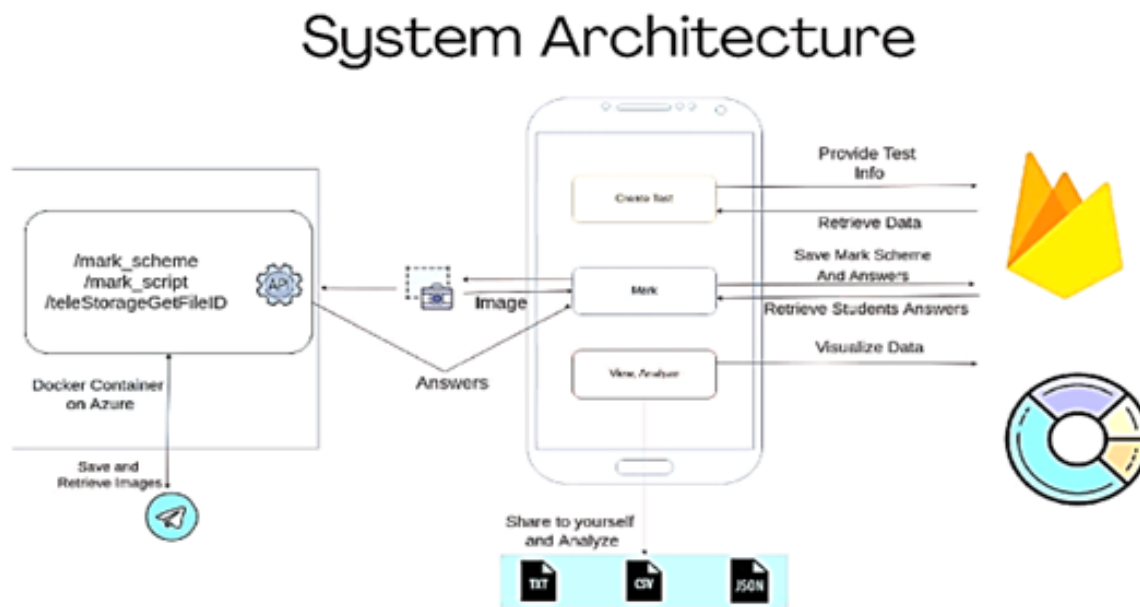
System Architecture

/mark_scheme
/mark_script
/teleStorageGetFileID

API

Docker Container
on Azure

Save and
Retrieve Images

Image

Answers

Create Test

Mark

View, Analyze

Provide Test
Info

Retrieve Data

Save Mark Scheme
And Answers

Retrieve Students Answers

Visualize Data

Share to yourself
and Analyze

TXT

CSV

JSON